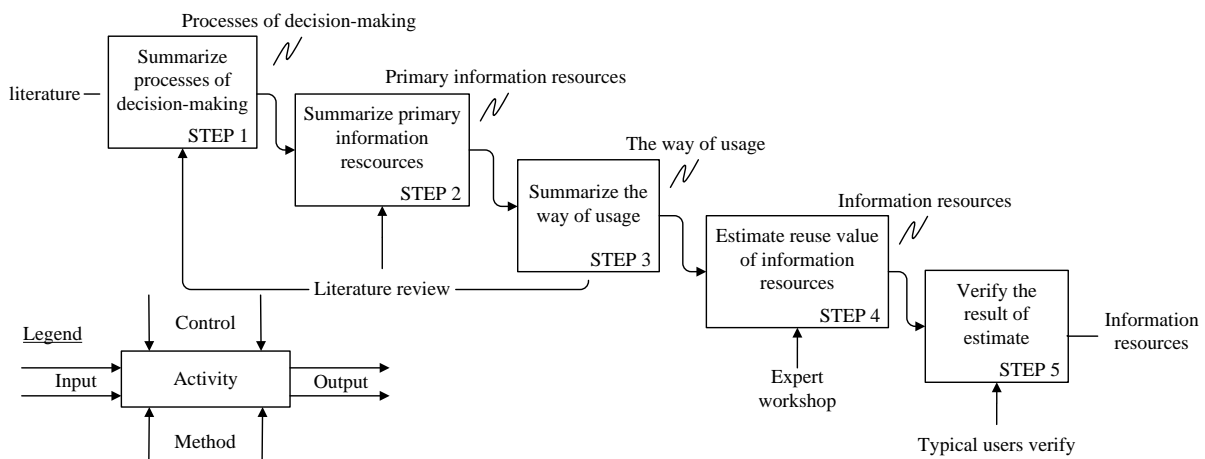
Processes of decision-making

literature

Summarize processes of decision-making

STEP 1

Primary information resources

Summarize primary information rescources

STEP 2

The way of usage

Summarize the way of usage

STEP 3

Information resources

Estimate reuse value of information resources

STEP 4

Verify the result of estimate

STEP 5

Information resources

Literature review

Expert workshop

Typical users verify

Legend

Control

Input

Activity

Output

Method